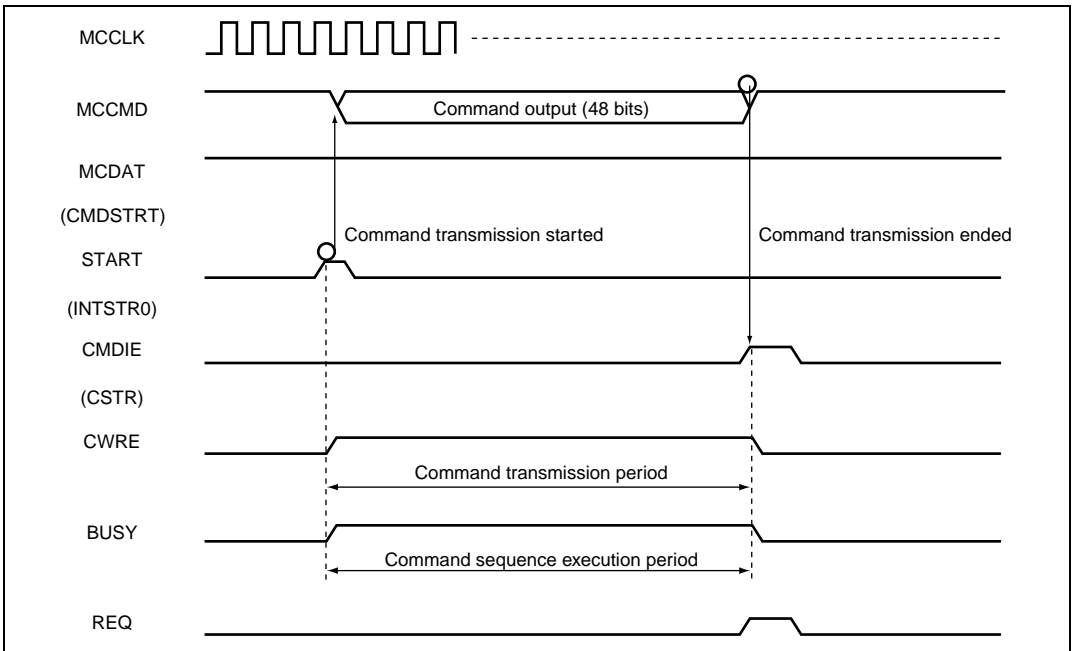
MCCLK

MCCMD

Command output (48 bits)

MCDAT

(CMDSTRT)

Command transmission started

Command transmission ended

START

(INTSTR0)

CMDIE

(CSTR)

CWRE

Command transmission period

BUSY

Command sequence execution period

REQ